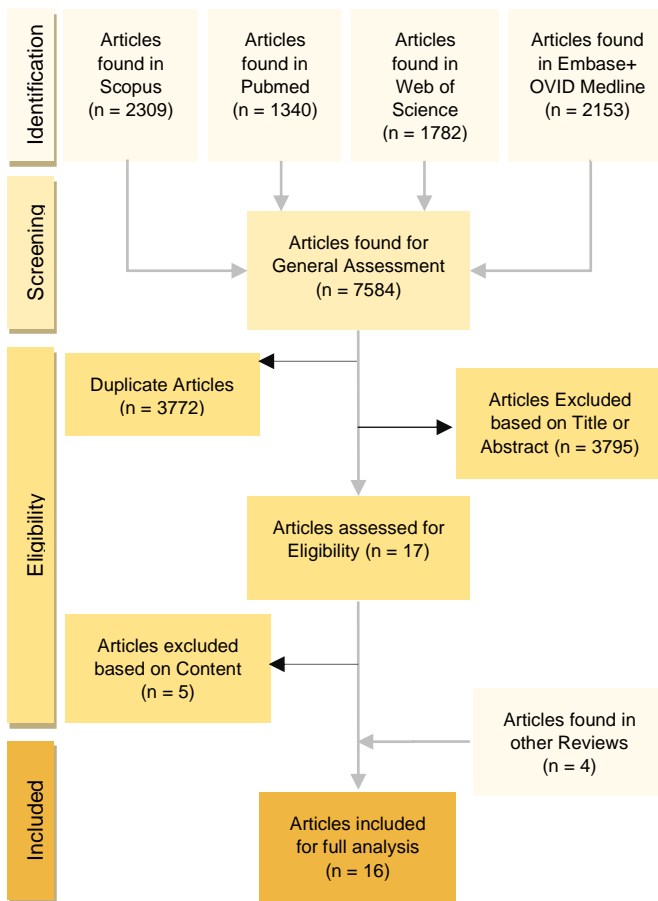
Identification

Articles found in Scopus (n = 2309)

Articles found in Pubmed (n = 1340)

Articles found in Web of Science (n = 1782)

Articles found in Embase+ OVID Medline (n = 2153)

Screening

Articles found for General Assessment (n = 7584)

Eligibility

Duplicate Articles (n = 3772)

Articles Excluded based on Title or Abstract (n = 3795)

Articles assessed for Eligibility (n = 17)

Articles excluded based on Content (n = 5)

Articles found in other Reviews (n = 4)

Included

Articles included for full analysis (n = 16)